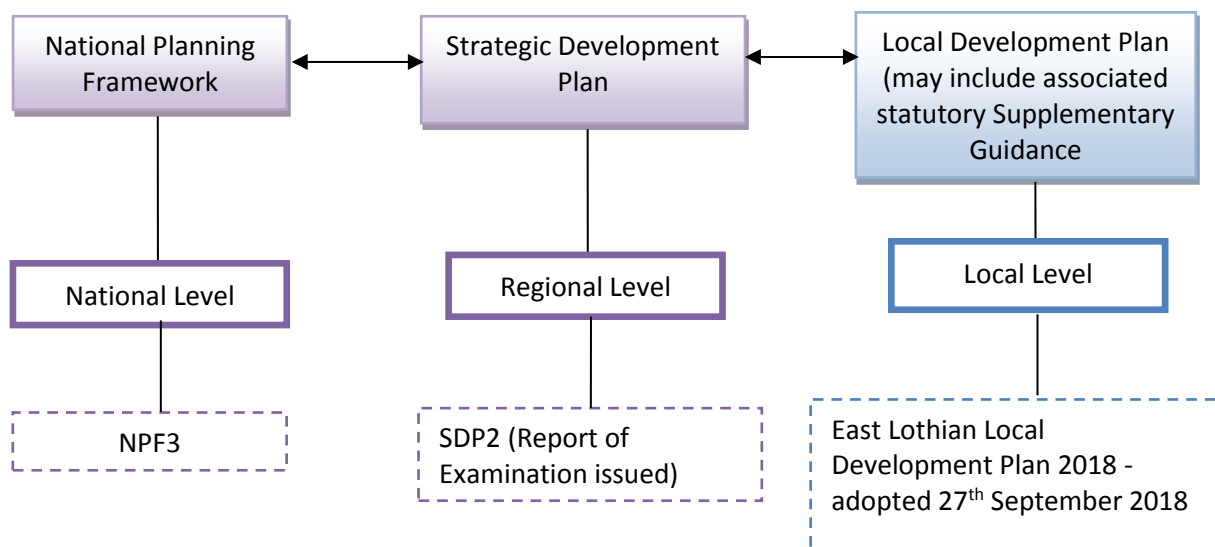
National Planning Framework

Strategic Development Plan

Local Development Plan (may include associated statutory Supplementary Guidance

National Level

Regional Level

Local Level

NPF3

SDP2 (Report of Examination issued)

East Lothian Local Development Plan 2018 - adopted 27$^{th}$ September 2018